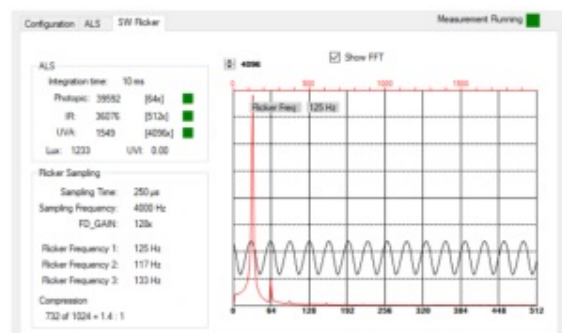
Configuration ALS SW Flicker

Measurement Running

ALS

Integration time: 10 ms

Photopic: 59592 [64x]

IR: 36076 [512x]

UVA: 1549 [4096x]

Lux: 1233 UVI: 0.00

Flicker Sampling

Sampling Time: 250 µs

Sampling Frequency: 4000 Hz

FD_GAIN: 128x

Flicker Frequency 1: 125 Hz

Flicker Frequency 2: 117 Hz

Flicker Frequency 3: 133 Hz

Compression

732 of 1024 = 1.4 : 1

Show FFT

4096

0 500 1000 1500

Flicker Freq. 125 Hz

0 64 128 192 256 320 384 448 512